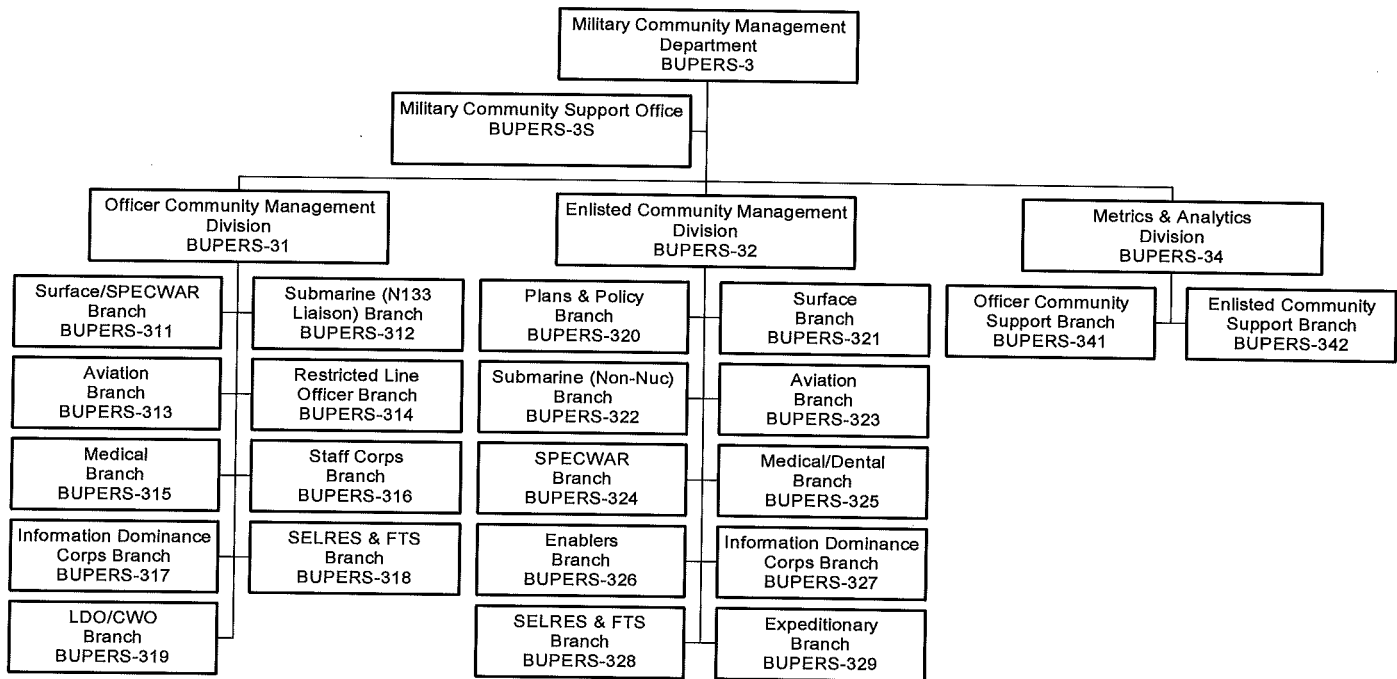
Military Community Management Department
BUPERS-3

Military Community Support Office
BUPERS-3S

Officer Community Management Division
BUPERS-31

Surface/SPECWAR Branch
BUPERS-311

Submarine (N133 Liaison) Branch
BUPERS-312

Aviation Branch
BUPERS-313

Restricted Line Officer Branch
BUPERS-314

Medical Branch
BUPERS-315

Staff Corps Branch
BUPERS-316

Information Dominance Corps Branch
BUPERS-317

SELRES & FTS Branch
BUPERS-318

LDO/CWO Branch
BUPERS-319

Enlisted Community Management Division
BUPERS-32

Plans & Policy Branch
BUPERS-320

Surface Branch
BUPERS-321

Submarine (Non-Nuc) Branch
BUPERS-322

Aviation Branch
BUPERS-323

SPECWAR Branch
BUPERS-324

Medical/Dental Branch
BUPERS-325

Enablers Branch
BUPERS-326

Information Dominance Corps Branch
BUPERS-327

SELRES & FTS Branch
BUPERS-328

Expeditionary Branch
BUPERS-329

Metrics & Analytics Division
BUPERS-34

Officer Community Support Branch
BUPERS-341

Enlisted Community Support Branch
BUPERS-342